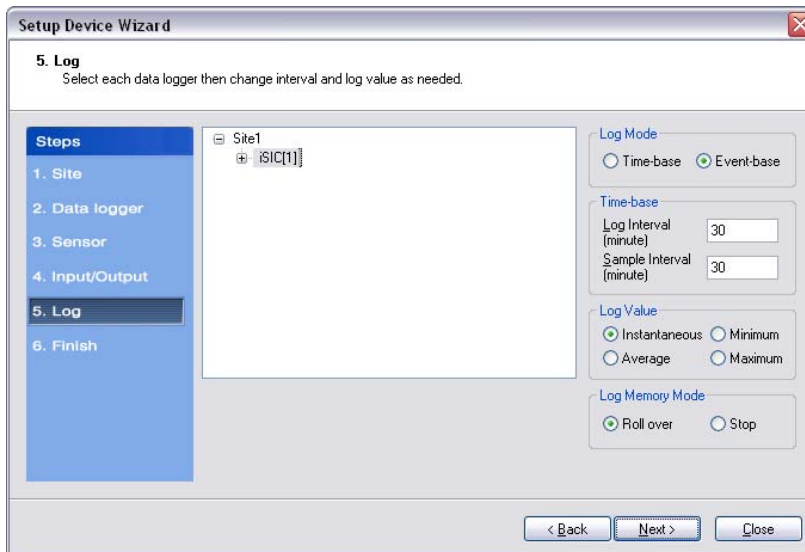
Setup Device Wizard

5. Log
Select each data logger then change interval and log value as needed.

Steps
1. Site
2. Data logger
3. Sensor
4. Input/Output
5. Log
6. Finish

Site1
iSIC[1]

Log Mode
Time-base
Event-base

Time-base
Log Interval (minute) 30
Sample Interval (minute) 30

Log Value
Instantaneous
Minimum
Average
Maximum

Log Memory Mode
Roll over
Stop

< Back
Next >
Close